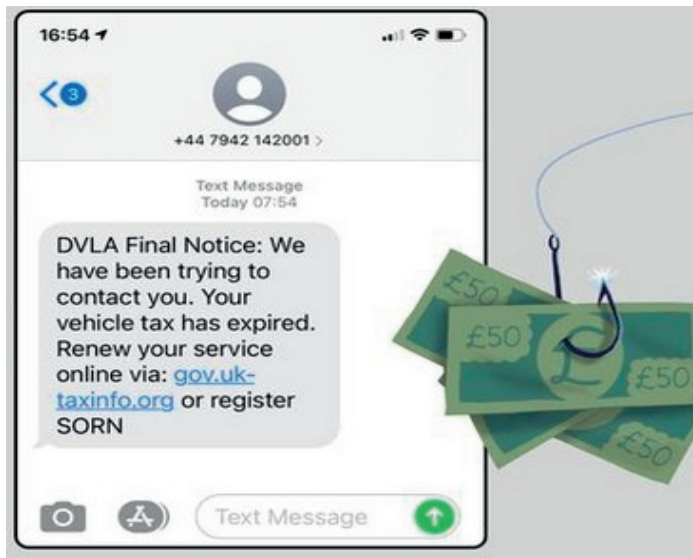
16:54

3

+44 7942 142001 >

Text Message
Today 07:54

DVLA Final Notice: We have been trying to contact you. Your vehicle tax has expired. Renew your service online via: gov.uk-taxinfo.org or register SORN

Text Message

£50
£50
£50
£50
£
£50